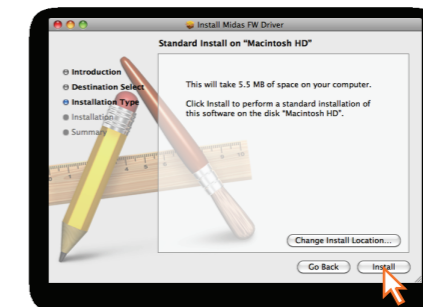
Install Midas FW Driver

Standard Install on "Macintosh HD"

Introduction
Destination Select
Installation Type
Installation
Summary

This will take 5.5 MB of space on your computer.

Click Install to perform a standard installation of this software on the disk "Macintosh HD".

Change Install Location...

Go Back
Install